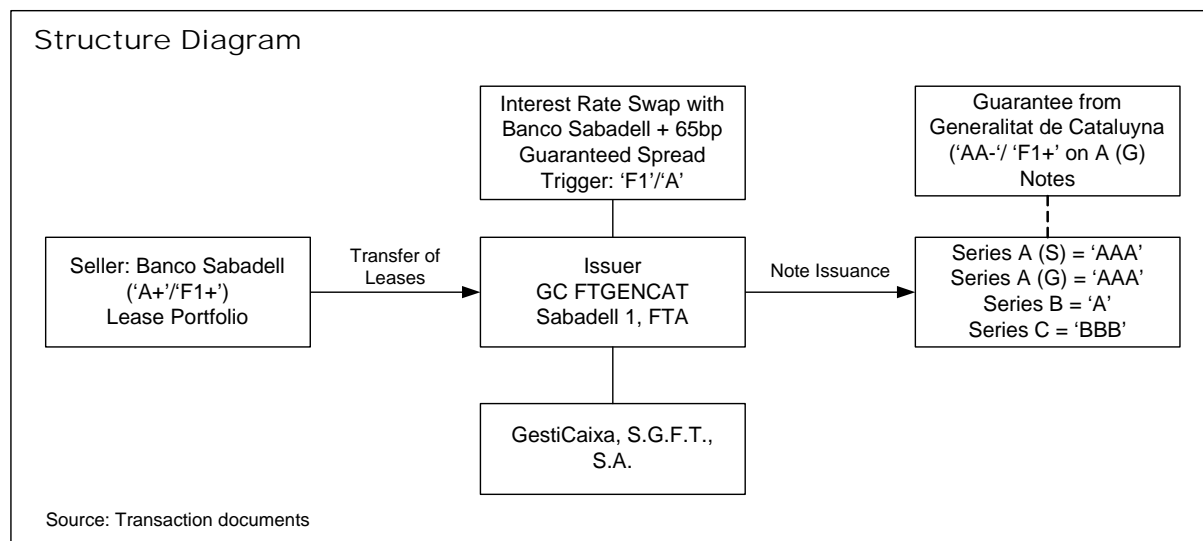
Structure Diagram

Interest Rate Swap with Banco Sabadell + 65bp Guaranteed Spread Trigger: ‘F1’/‘A’

Guarantee from Generalitat de Cataluyna (‘AA-‘/ ‘F1+’ on A (G) Notes

Seller: Banco Sabadell (‘A+’/‘F1+’) Lease Portfolio

Transfer of Leases

Issuer GC FTGENCAT Sabadell 1, FTA

Note Issuance

Series A (S) = ‘AAA’
Series A (G) = ‘AAA’
Series B = ‘A’
Series C = ‘BBB’

GestiCaixa, S.G.F.T., S.A.

Source: Transaction documents